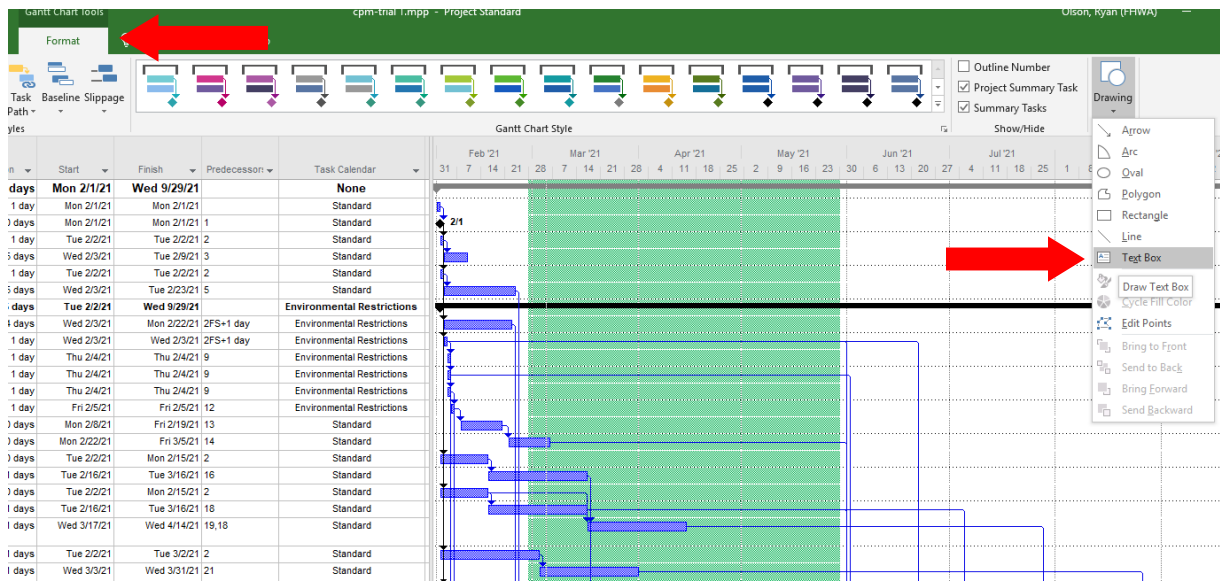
Gantt Chart Tools cpm-trial 1.mpp - Project Standard Olson, Ryan (FHWA)

Format

Task Path Baseline Slippage

yles

Gantt Chart Style

Outline Number
Project Summary Task
Summary Tasks

Show/Hide

Drawing

Arrow
Arc
Oval
Polygon
Rectangle
Line
Text Box
Draw Text Box
Cycle Fill Color
Edit Points
Bring to Front
Send to Back
Bring Forward
Send Backward

| n | Start | Finish | Predecessors | Task Calendar |
|---|---|---|---|---|
| days | Mon 2/1/21 | Wed 9/29/21 | | None |
| 1 day | Mon 2/1/21 | Mon 2/1/21 | | Standard |
| 0 days | Mon 2/1/21 | Mon 2/1/21 | 1 | Standard |
| 1 day | Tue 2/2/21 | Tue 2/2/21 | 2 | Standard |
| 5 days | Wed 2/3/21 | Tue 2/9/21 | 3 | Standard |
| 1 day | Tue 2/2/21 | Tue 2/2/21 | 2 | Standard |
| 5 days | Wed 2/3/21 | Tue 2/23/21 | 5 | Standard |
| 5 days | Tue 2/2/21 | Wed 9/29/21 | | Environmental Restrictions |
| 4 days | Wed 2/3/21 | Mon 2/22/21 | 2FS+1 day | Environmental Restrictions |
| 1 day | Wed 2/3/21 | Wed 2/3/21 | 2FS+1 day | Environmental Restrictions |
| 1 day | Thu 2/4/21 | Thu 2/4/21 | 9 | Environmental Restrictions |
| 1 day | Thu 2/4/21 | Thu 2/4/21 | 9 | Environmental Restrictions |
| 1 day | Thu 2/4/21 | Thu 2/4/21 | 9 | Environmental Restrictions |
| 1 day | Fri 2/5/21 | Fri 2/5/21 | 12 | Environmental Restrictions |
| 0 days | Mon 2/8/21 | Fri 2/19/21 | 13 | Standard |
| 0 days | Mon 2/22/21 | Fri 3/5/21 | 14 | Standard |
| 0 days | Tue 2/2/21 | Mon 2/15/21 | 2 | Standard |
| 0 days | Tue 2/16/21 | Tue 3/16/21 | 16 | Standard |
| 0 days | Tue 2/2/21 | Mon 2/15/21 | 2 | Standard |
| 0 days | Tue 2/16/21 | Tue 3/16/21 | 18 | Standard |
| 1 days | Wed 3/17/21 | Wed 4/14/21 | 19,18 | Standard |
| | | | | |
| 1 days | Tue 2/2/21 | Tue 3/2/21 | 2 | Standard |
| 0 days | Wed 3/3/21 | Wed 3/31/21 | 21 | Standard |

Feb '21 Mar '21 Apr '21 May '21 Jun '21 Jul '21
31 7 14 21 28 7 14 21 28 4 11 18 25 2 9 16 23 30 6 13 20 27 4 11 18 25 1 8

2/1